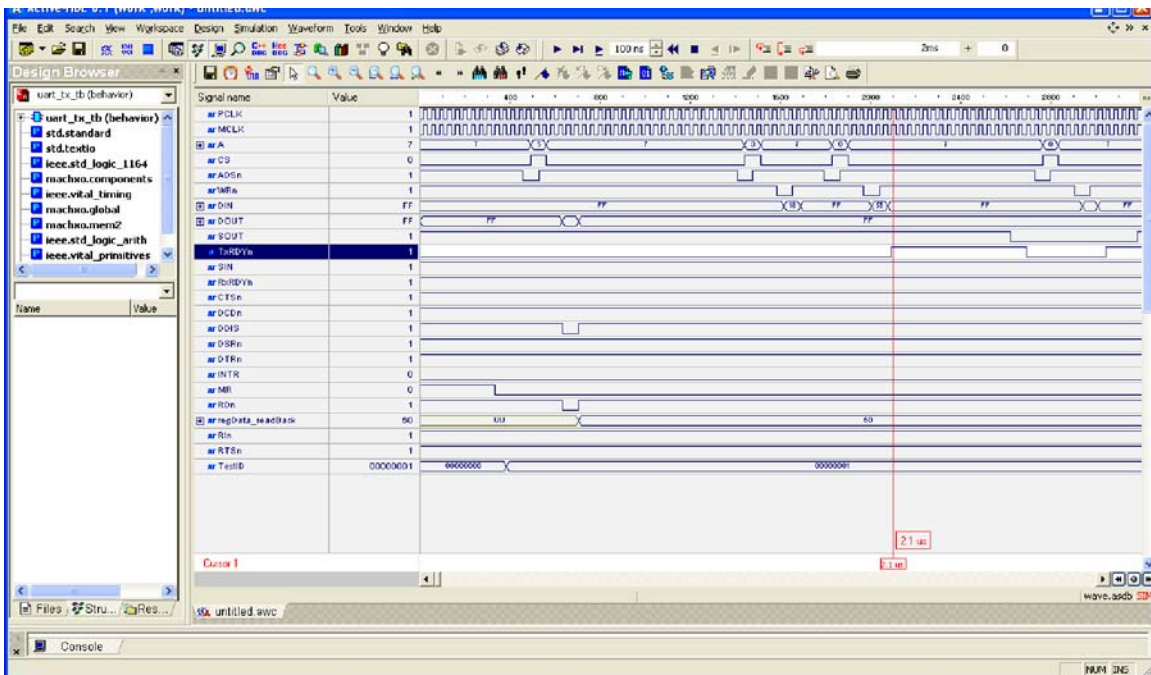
Active-HDL 6.1 (work, work) - untitled.awc

File Edit Search View Workspace Design Simulation Waveform Tools Window Help

100 ns 2ms 0

Design Browser

uart_tx_tb (behavior)
uart_tx_tb (behavior)
std.standard
std.textio
ieee.std_logic_1164
machxo.components
ieee.vital_timing
machxo.global
machxo.mem2
ieee.std_logic_arith
ieee.vital_primitives

Name Value

| Signal name | Value |
|---|---|
| PCLK | 1 |
| MCLK | 1 |
| A | 7 |
| CS | 0 |
| ADSn | 1 |
| WRn | 1 |
| DIN | FF |
| DOUT | FF |
| SOUT | 1 |
| TxRDYn | 1 |
| SIN | 1 |
| RxRDYn | 1 |
| CTSn | 1 |
| DCDn | 1 |
| DDIS | 1 |
| DSRn | 1 |
| DTRn | 1 |
| INTR | 0 |
| MR | 0 |
| RDn | 1 |
| regData_readBack | 60 |
| RIn | 1 |
| RTSn | 1 |
| TestID | 00000001 |

400 800 1200 1600 2000 2400 2800

7 3 7 3 7 3 7 3 7

FF 10 FF 03 FF

FF FF

UU 60

00000000 00000001

2.1 us

Cursor 1

2.1 us

Files Stru... Res...

untitled.awc

wave.asdb

Console

NUM INS